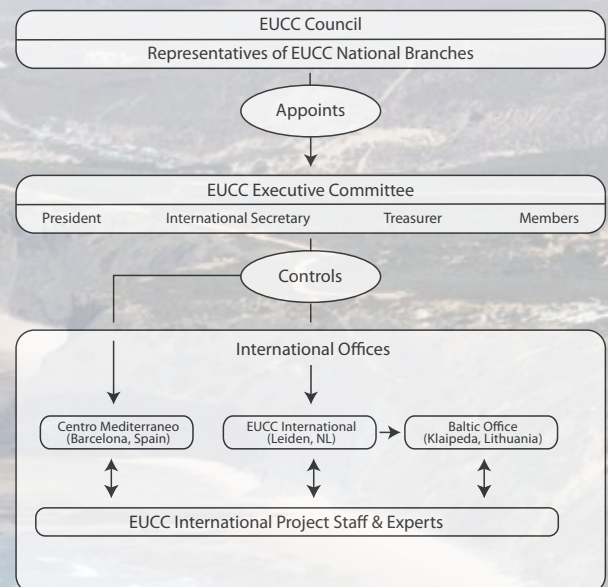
EUCC Council

Representatives of EUCC National Branches

Appoints

EUCC Executive Committee

President International Secretary Treasurer Members

Controls

International Offices

Centro Mediterraneo (Barcelona, Spain)

EUCC International (Leiden, NL)

Baltic Office (Klaipeda, Lithuania)

EUCC International Project Staff & Experts